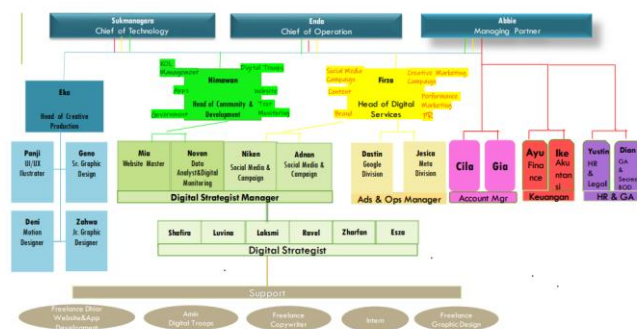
Sukmanagara
Chief of Technology

Endo
Chief of Operation

Abbie
Managing Partner

KOL Management
Digital Troops
Himawan
Event
website
Head of Community & Development
Talent Management
Excavation

Social Media Campaign
Firza
Creative Marketing Campaign
Content
Performance Marketing
Head of Digital Services
Brand
PR

Eko
Head of Creative Production

Panji
UI/UX Illustrator

Geno
Sr. Graphic Design

Deni
Motion Designer

Zahwa
Jr. Graphic Designer

Mia
Website Master

Novan
Data Analyst&Digital Monitoring

Niken
Social Media & Campaign

Adnan
Social Media & Campaign

Digital Strategist Manager

Dastin
Google Division

Jesica
Meta Division

Ads & Ops Manager

Cila

Gia

Account Mgr

Ayu
Finance

Ike
Akuntansi

Keuangan

Yustin
HR & Legal

Dian
GA & Secretary BOD

HR & GA

Shafira

Luvina

Laksmi

Ravel

Zharfan

Esza

Digital Strategist

Support

Freelance Dhior Website&App Development

Amir Digital Troops

Freelance Copywriter

Intern

Freelance Graphic Design